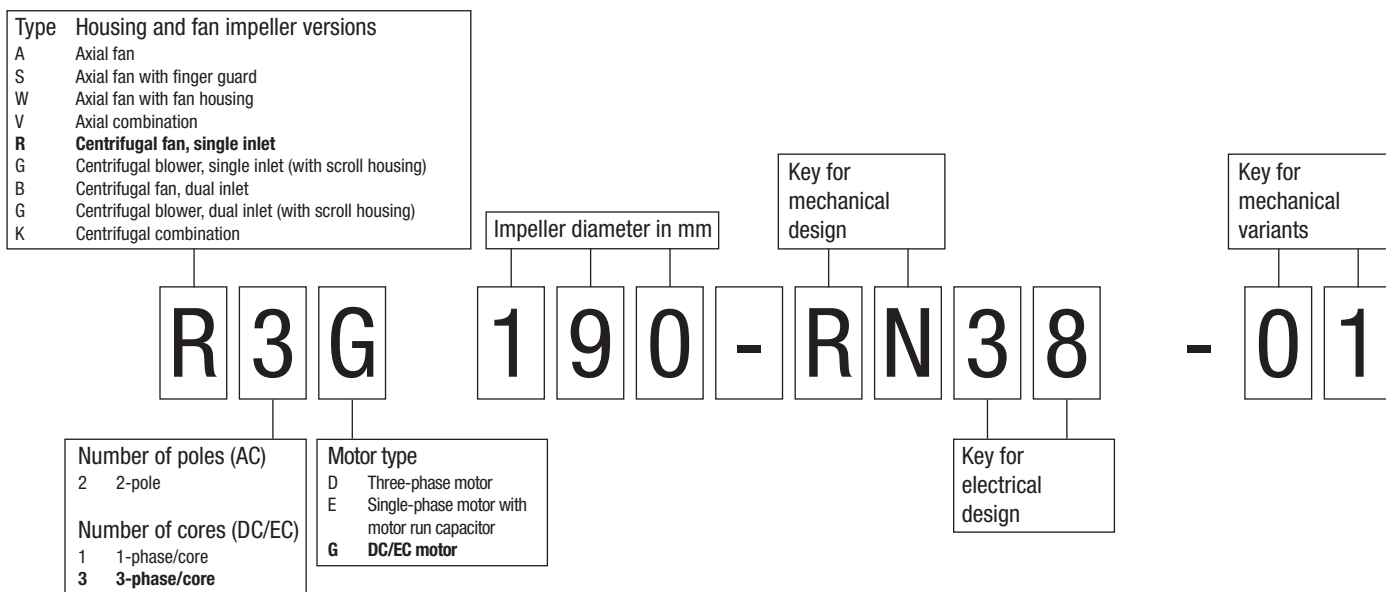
| Type | Housing and fan impeller versions |
|---|---|
| A | Axial fan |
| S | Axial fan with finger guard |
| W | Axial fan with fan housing |
| V | Axial combination |
| **R** | **Centrifugal fan, single inlet** |
| G | Centrifugal blower, single inlet (with scroll housing) |
| B | Centrifugal fan, dual inlet |
| G | Centrifugal blower, dual inlet (with scroll housing) |
| K | Centrifugal combination |

Key for mechanical design

Impeller diameter in mm

Key for mechanical variants

R 3 G 1 9 0 - R N 3 8 - 0 1

Number of poles (AC)
2 2-pole

Number of cores (DC/EC)
1 1-phase/core
**3 3-phase/core**

Motor type
D Three-phase motor
E Single-phase motor with motor run capacitor
**G DC/EC motor**

Key for electrical design